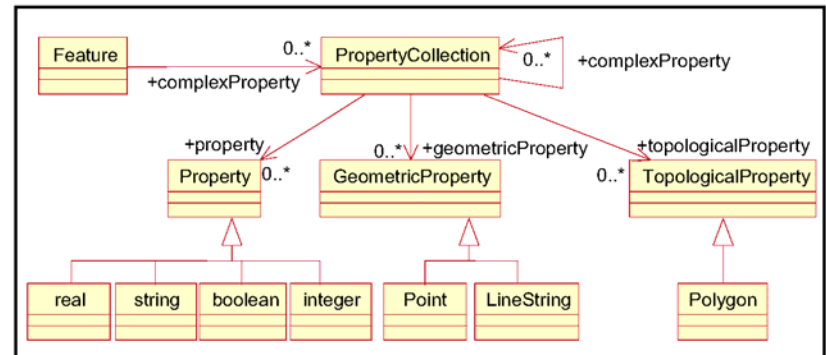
Feature

0..*

+complexProperty

PropertyCollection

0..*

+complexProperty

+property

0..*

Property

0..*

+geometricProperty

GeometricProperty

+topologicalProperty

0..*

TopologicalProperty

real

string

boolean

integer

Point

LineString

Polygon